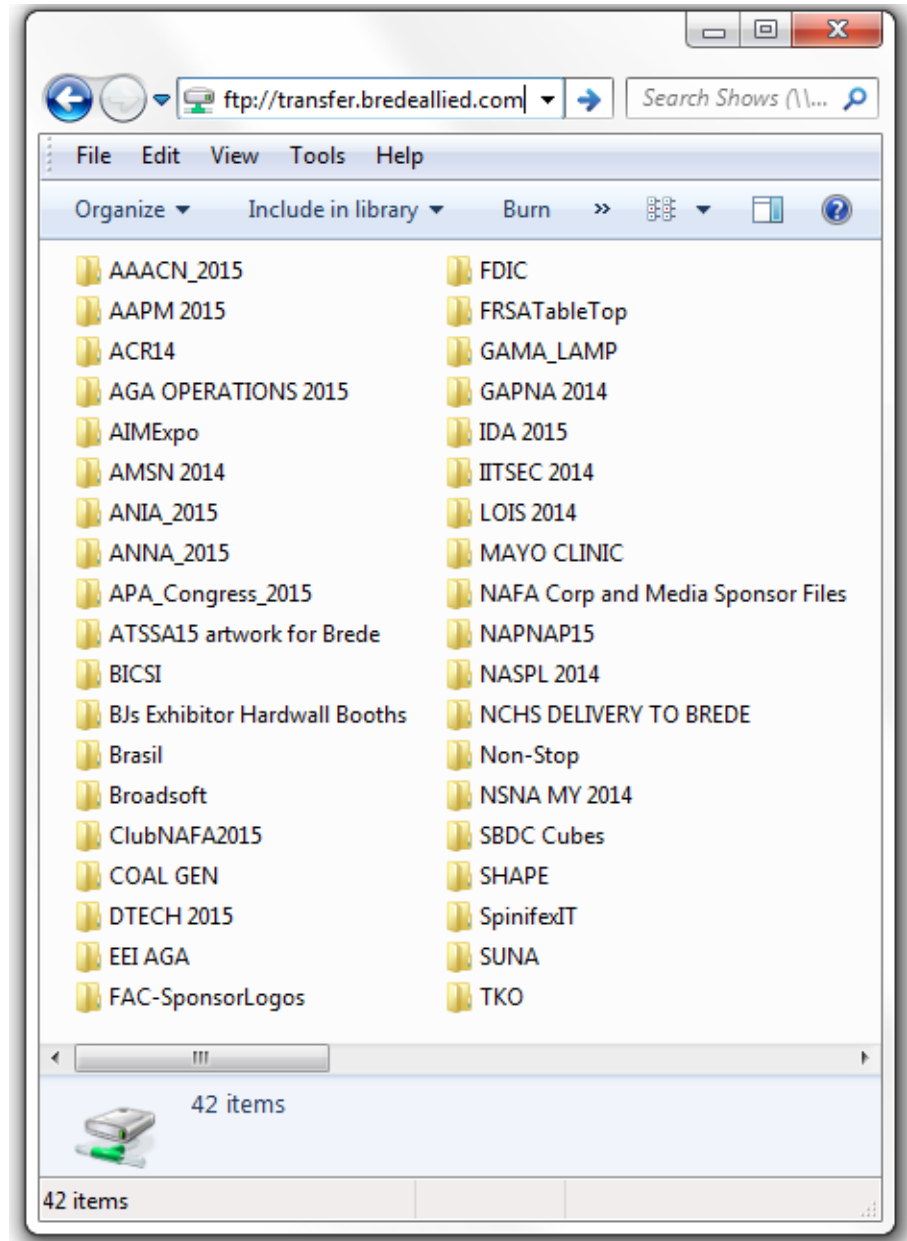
ftp://transfer.bredeallied.com

Search Shows (\\...

File Edit View Tools Help

Organize ▾ Include in library ▾ Burn »

AAACN_2015
AAPM 2015
ACR14
AGA OPERATIONS 2015
AIMExpo
AMSN 2014
ANIA_2015
ANNA_2015
APA_Congress_2015
ATSSA15 artwork for Brede
BICSI
BJs Exhibitor Hardwall Booths
Brasil
Broadsoft
ClubNAFA2015
COAL GEN
DTECH 2015
EEI AGA
FAC-SponsorLogos

FDIC
FRSATableTop
GAMA_LAMP
GAPNA 2014
IDA 2015
IITSEC 2014
LOIS 2014
MAYO CLINIC
NAFA Corp and Media Sponsor Files
NAPNAP15
NASPL 2014
NCHS DELIVERY TO BREDE
Non-Stop
NSNA MY 2014
SBDC Cubes
SHAPE
SpinifexIT
SUNA
TKO

42 items

42 items